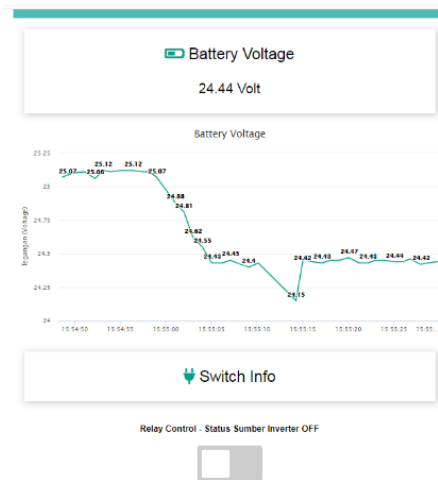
Battery Voltage

24.44 Volt

Battery Voltage

25.25
25
24.75
24.5
24.25
24

Tegangan (Voltage)

25.07
25.06
25.12
25.12
25.07
24.88
24.81
24.62
24.55
24.43
24.45
24.4
24.15
24.42
24.43
24.47
24.43
24.44
24.42

15:54:50
15:54:55
15:55:00
15:55:05
15:55:10
15:55:15
15:55:20
15:55:25
15:55:

Switch Info

Relay Control - Status Sumber Inverter OFF